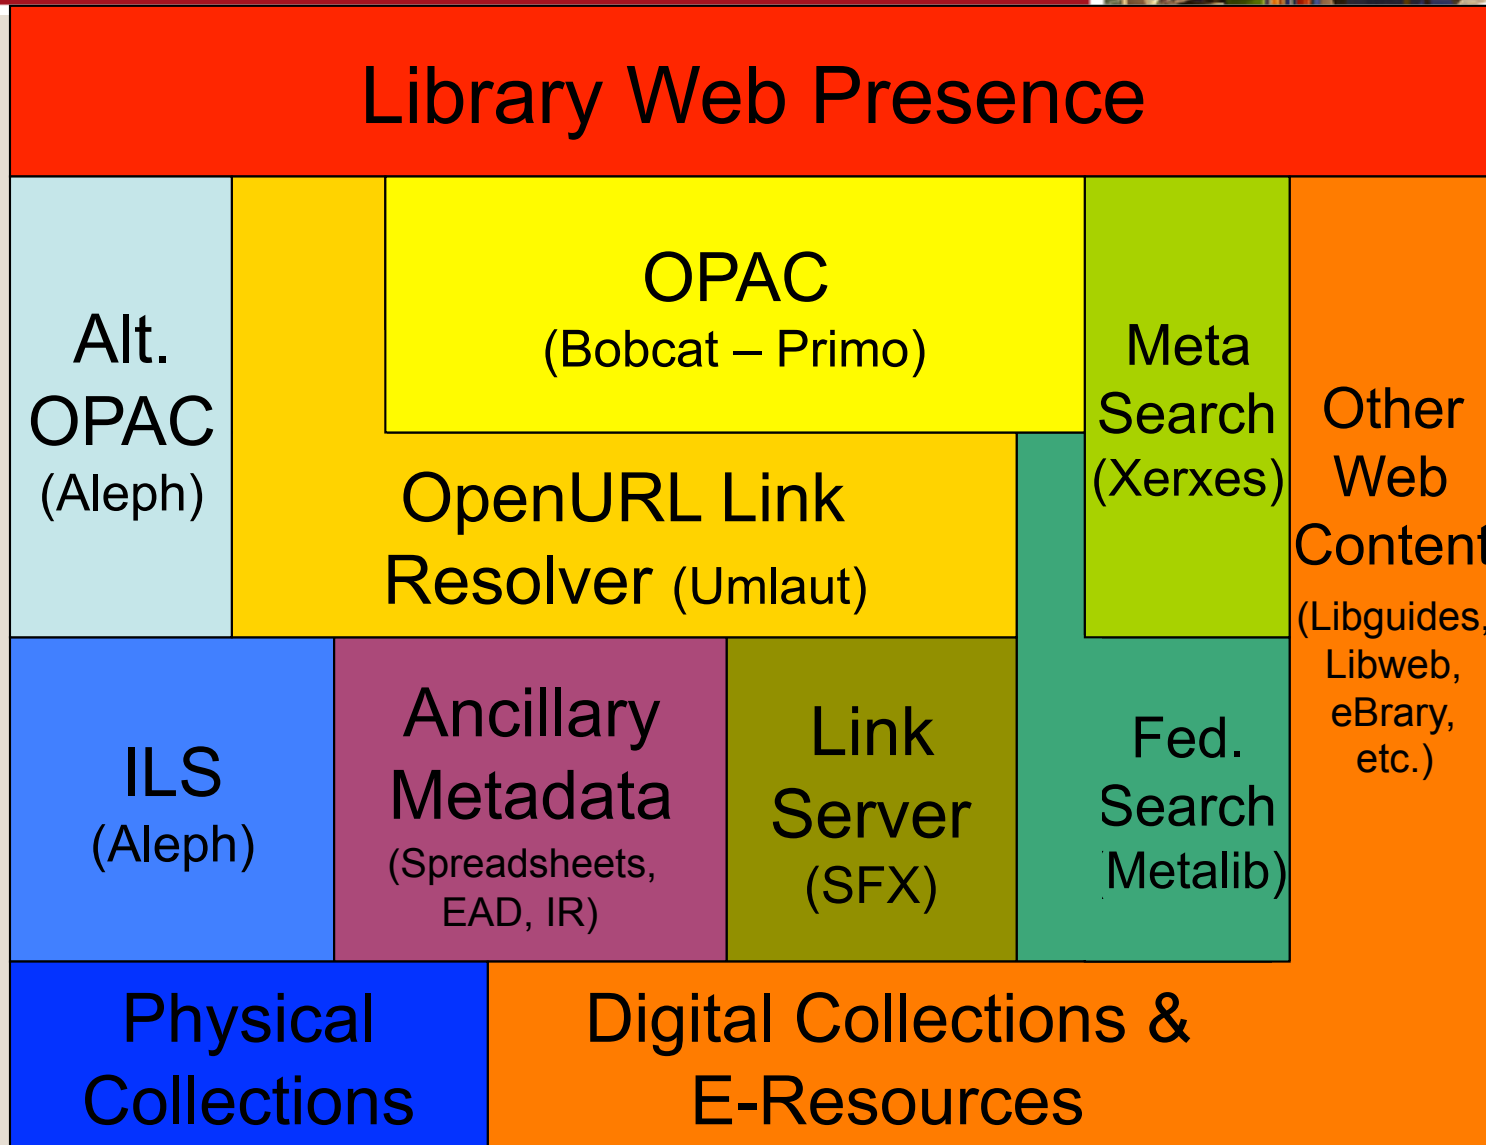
Library Web Presence

Alt. OPAC (Aleph)

OPAC (Bobcat – Primo)

OpenURL Link Resolver (Umlaut)

Meta Search (Xerxes)

Other Web Content (Libguides, Libweb, eBrary, etc.)

ILS (Aleph)

Ancillary Metadata (Spreadsheets, EAD, IR)

Link Server (SFX)

Fed. Search Metalib)

Physical Collections

Digital Collections & E-Resources